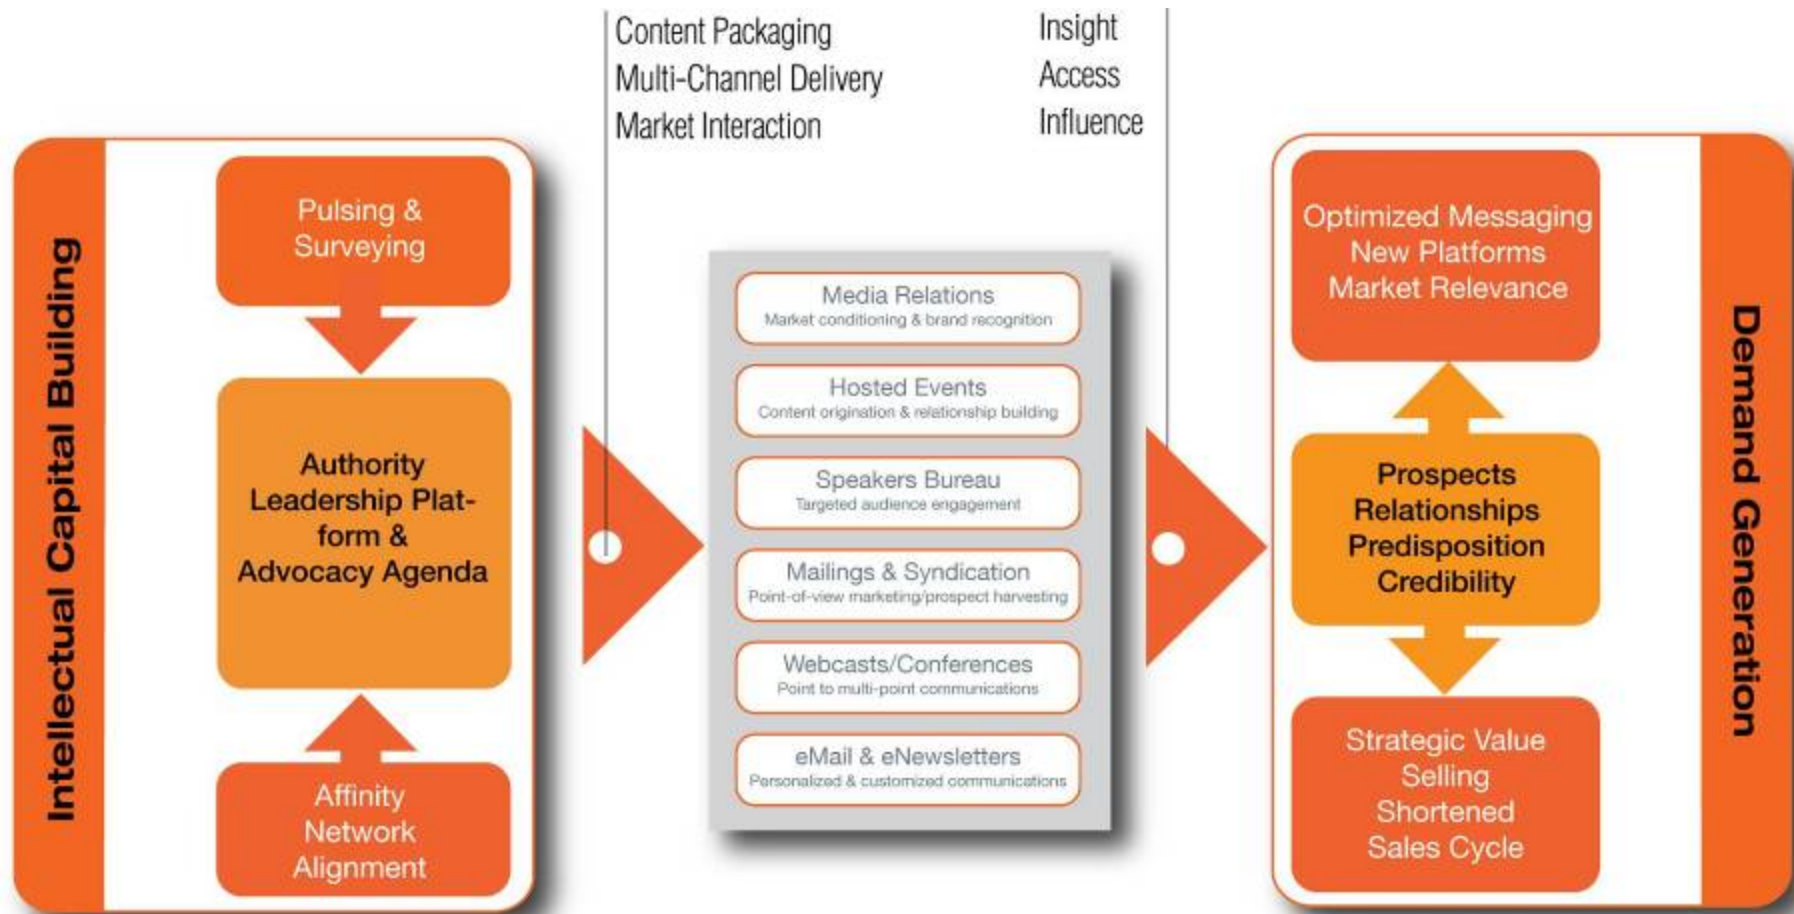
Content Packaging
Multi-Channel Delivery
Market Interaction

Insight
Access
Influence

Intellectual Capital Building

Pulsing & Surveying

Authority Leadership Platform & Advocacy Agenda

Affinity Network Alignment

Media Relations
Market conditioning & brand recognition

Hosted Events
Content origination & relationship building

Speakers Bureau
Targeted audience engagement

Mailings & Syndication
Point-of-view marketing/prospect harvesting

Webcasts/Conferences
Point to multi-point communications

eMail & eNewsletters
Personalized & customized communications

Optimized Messaging
New Platforms
Market Relevance

Prospects
Relationships
Predisposition
Credibility

Strategic Value
Selling
Shortened
Sales Cycle

Demand Generation